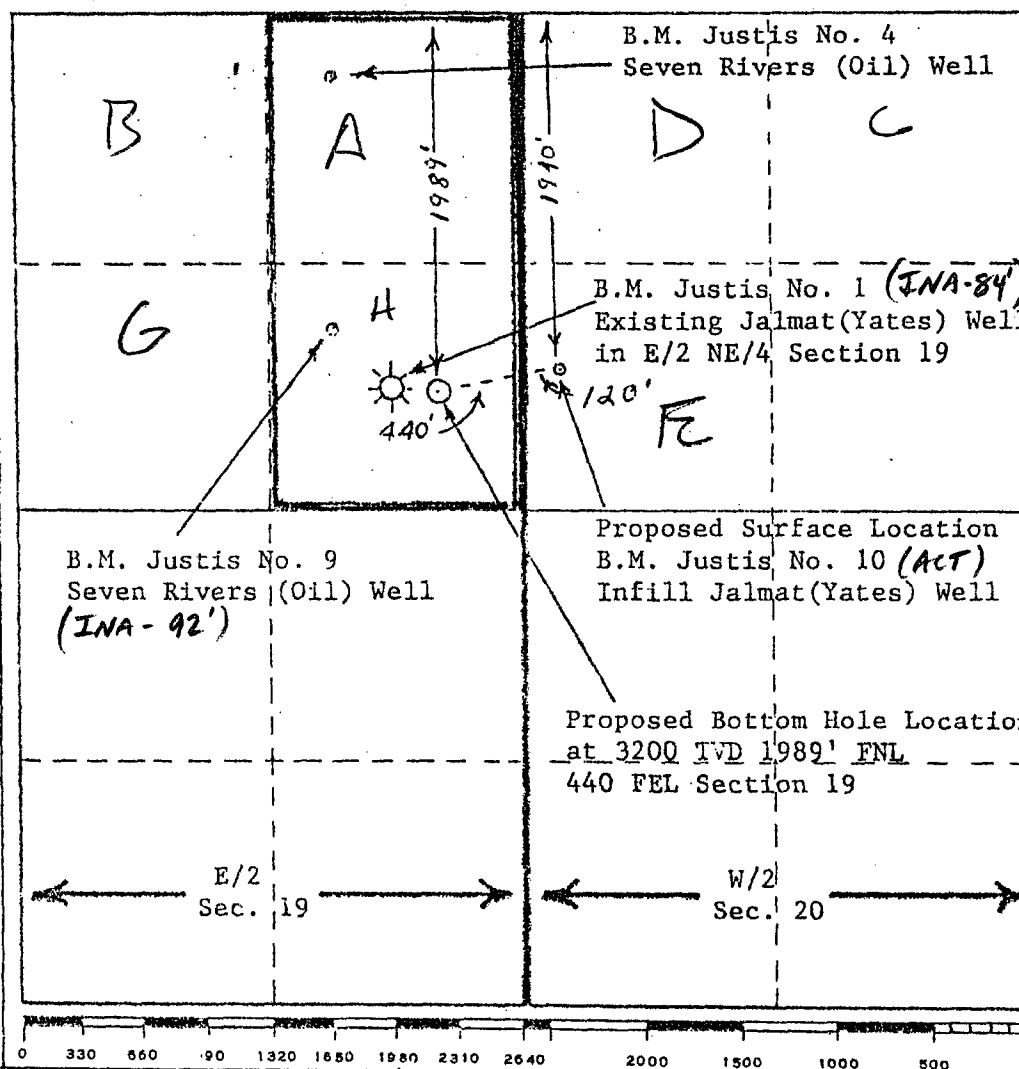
B.M. Justis No. 4
Seven Rivers (Oil) Well

B A D C

1989'
1910'

B.M. Justis No. 1 (INA-84')
Existing Jalmat(Yates) Well
in E/2 NE/4 Section 19

G H

440'
120'
E

Proposed Surface Location
B.M. Justis No. 10 (ACT)
Infill Jalmat(Yates) Well

B.M. Justis No. 9
Seven Rivers (Oil) Well
(INA - 92')

Proposed Bottom Hole Location
at 3200 TVD 1989' FNL
440 FEL Section 19

E/2
Sec. 19

W/2
Sec. 20

0 330 660 990 1320 1650 1980 2310 2640 2000 1500 1000 500